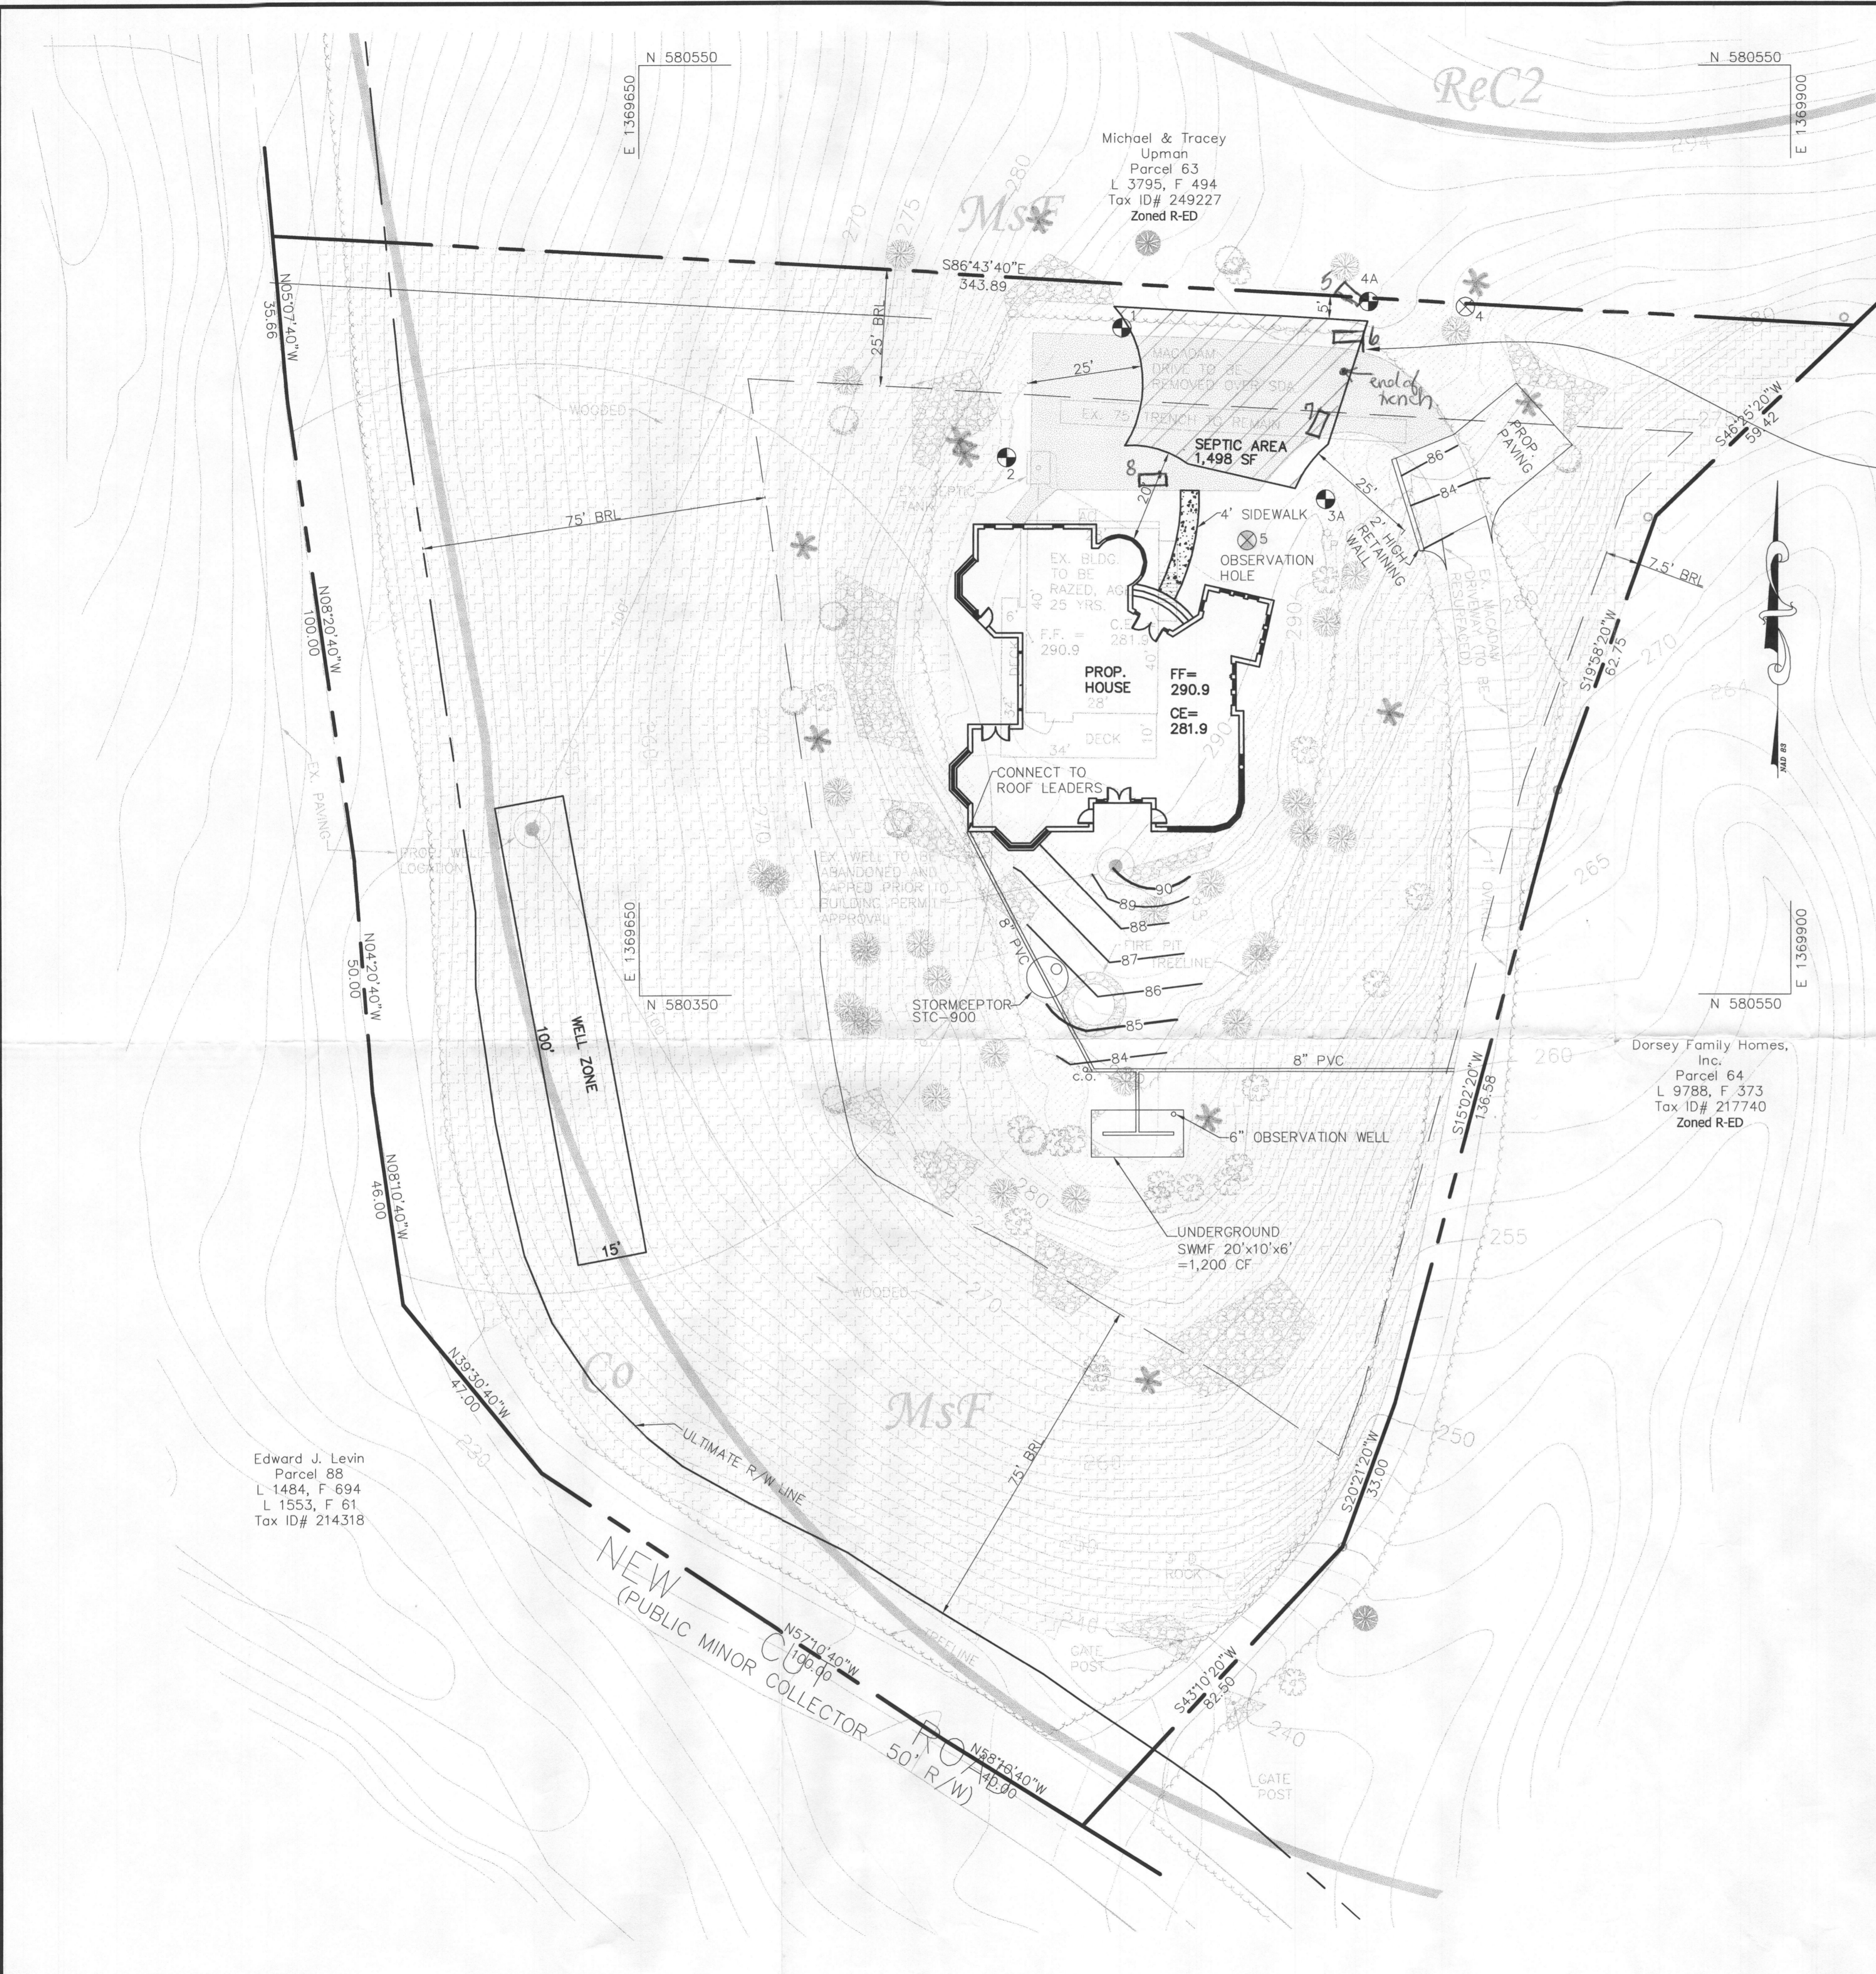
N 580550
E 1369650

N 580550
E 1369900

ReC2

Michael & Tracey Upman
Parcel 63
L 3795, F 494
Tax ID# 249227
Zoned R-ED

MsF

280
275
270
294

S86°43'40"E
343.89

N05°07'40"W
35.66

25' BRL

5
4A
4
1
5'
6

MACADAM DRIVE TO BE REMOVED OVER SDA

25'

end of trench

EX. 75' TRENCH TO REMAIN

SEPTIC AREA
1,498 SF

WOODED

2
8
20'
EX. SEPTIC TANK

75' BRL

4' SIDEWALK
3A
25'
5
OBSERVATION HOLE

2' HIGH RETAINING WALL

86
84
PROP. PAVING

S46°25'20"W
59.42

7.5' BRL

EX. MACADAM DRIVEWAY (TO BE RESURFACED)

EX. BLDG. TO BE RAZED, AGE 25 YRS.

40'
6'
F.F. = 290.9
C.E. = 281.9

PROP. HOUSE
FF= 290.9
CE= 281.9

28'
40'
10'
34'
DECK

N08°20'40"W
100.00

S19°58'20"W
62.75

290
270
264

CONNECT TO ROOF LEADERS

EX. PAVING

PROP. WELL LOCATION

EX. WELL TO BE ABANDONED AND CAPPED PRIOR TO BUILDING PERMIT APPROVAL

90
89
88
FIRE PIT
87
TREELINE
86
85
84

8" PVC

265

N04°20'40"W
50.00

E 1369650
N 580350

STORMCEPTOR STC-900

E 1369900
N 580550

Dorsey Family Homes, Inc.
Parcel 64
L 9788, F 373
Tax ID# 217740
Zoned R-ED

WELL ZONE
100'
15'

c.o.
8" PVC

260

S15°02'20"W
136.58

6" OBSERVATION WELL

N08°10'40"W
46.00

280

UNDERGROUND SWMF 20'x10'x6' =1,200 CF

255

WOODED
270

Co

MsF

N39°30'40"W
47.00

ULTIMATE R/W LINE

75' BRL

250

Edward J. Levin
Parcel 88
L 1484, F 694
L 1553, F 61
Tax ID# 214318

230

260
250

S20°21'20"W
33.00

ROCK

246

GATE POST

TREELINE

N57°10'40"W
100.00

NEW CUT ROAD
(PUBLIC MINOR COLLECTOR 50' R/W)

N58°10'40"W
40.00

S43°10'20"W
82.50

240

GATE POST

NAD 83